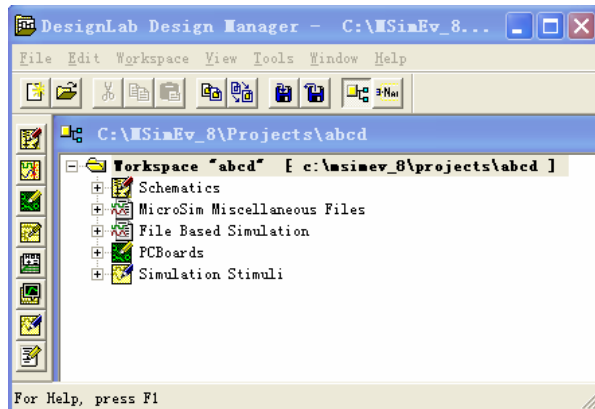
DesignLab Design Manager - C:\MSimEv_8...

File Edit Workspace View Tools Window Help

C:\MSimEv_8\Projects\abcd

Workspace "abcd" [ c:\msimev_8\projects\abcd ]

Schematics

MicroSim Miscellaneous Files

File Based Simulation

PCBoards

Simulation Stimuli

For Help, press F1